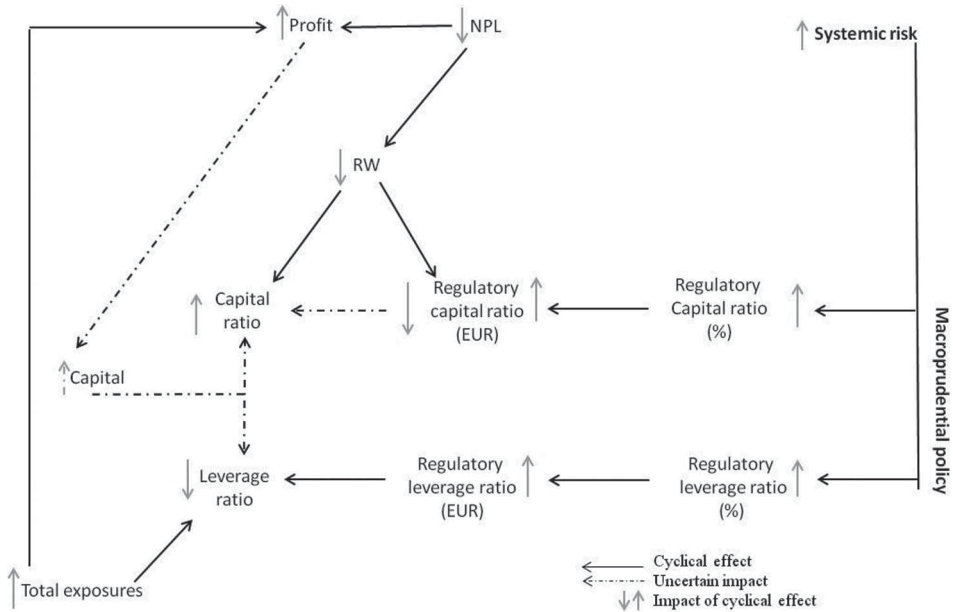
Profit
NPL
Systemic risk
RW
Capital ratio
Regulatory capital ratio (EUR)
Regulatory Capital ratio (%)
Macroprudential policy
Capital
Leverage ratio
Regulatory leverage ratio (EUR)
Regulatory leverage ratio (%)
Total exposures
Cyclical effect
Uncertain impact
Impact of cyclical effect